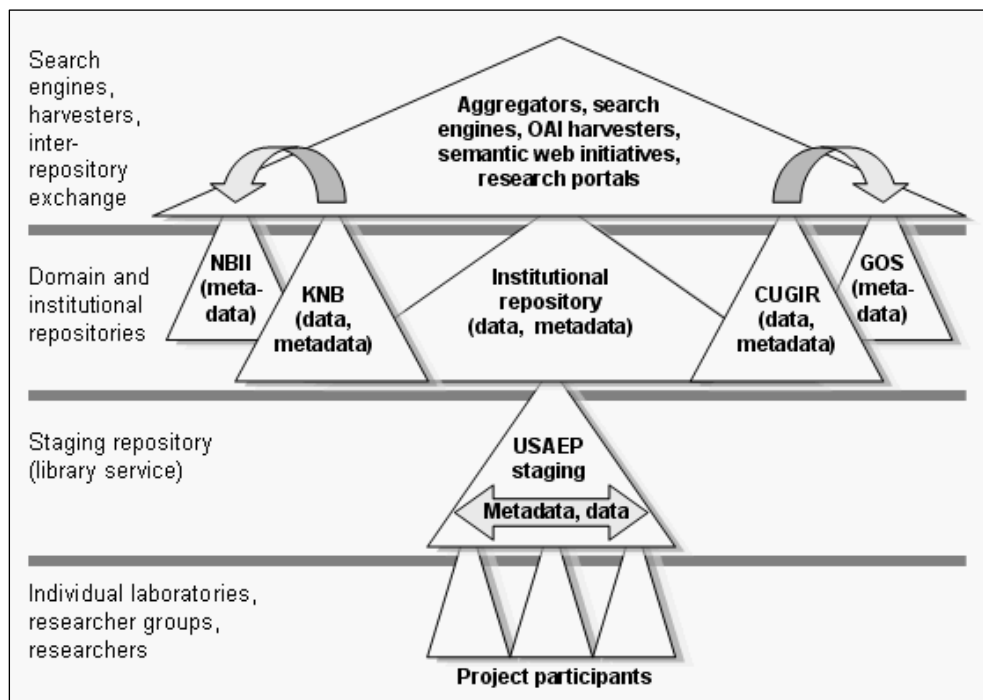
Search engines, harvesters, inter-repository exchange

Aggregators, search engines, OAI harvesters, semantic web initiatives, research portals

Domain and institutional repositories

NBII (meta-data)

KNB (data, metadata)

Institutional repository (data, metadata)

CUGIR (data, metadata)

GOS (meta-data)

Staging repository (library service)

USAEP staging

Metadata, data

Individual laboratories, researcher groups, researchers

Project participants